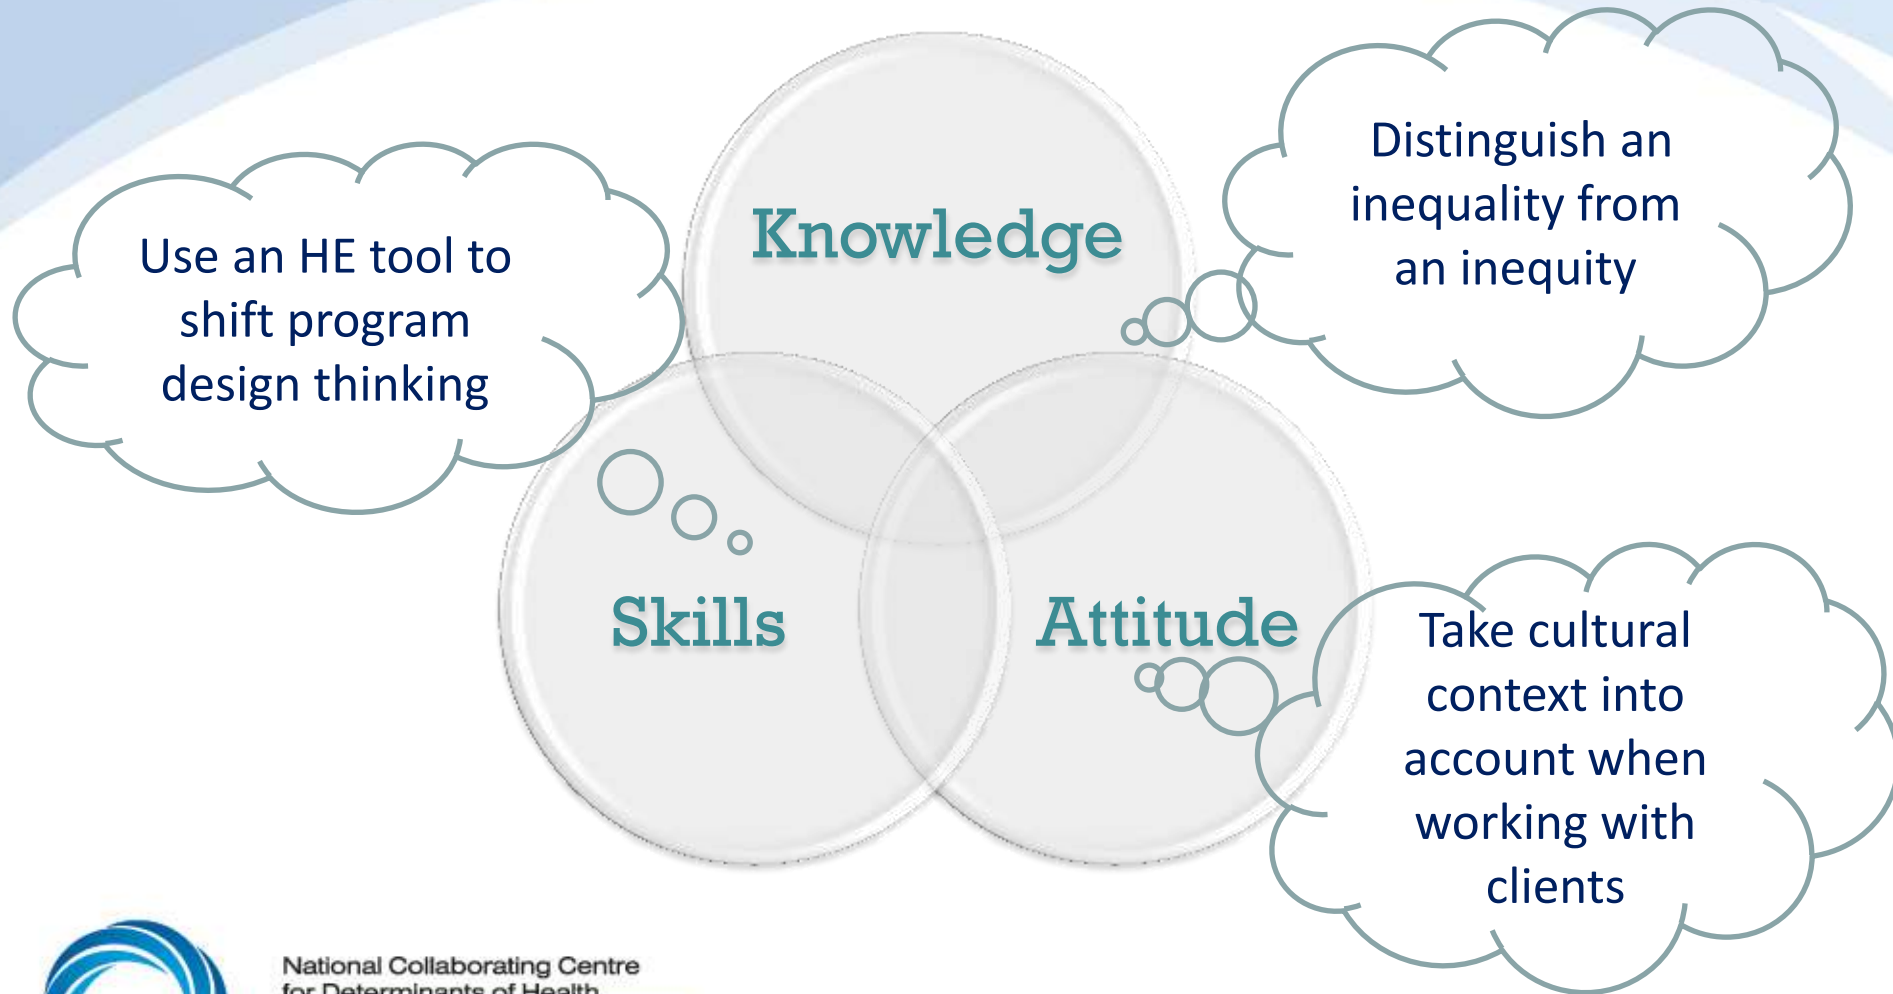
Use an HE tool to shift program design thinking

Knowledge

Distinguish an inequality from an inequity

Skills

Attitude

Take cultural context into account when working with clients

National Collaborating Centre
for Determinants of Health